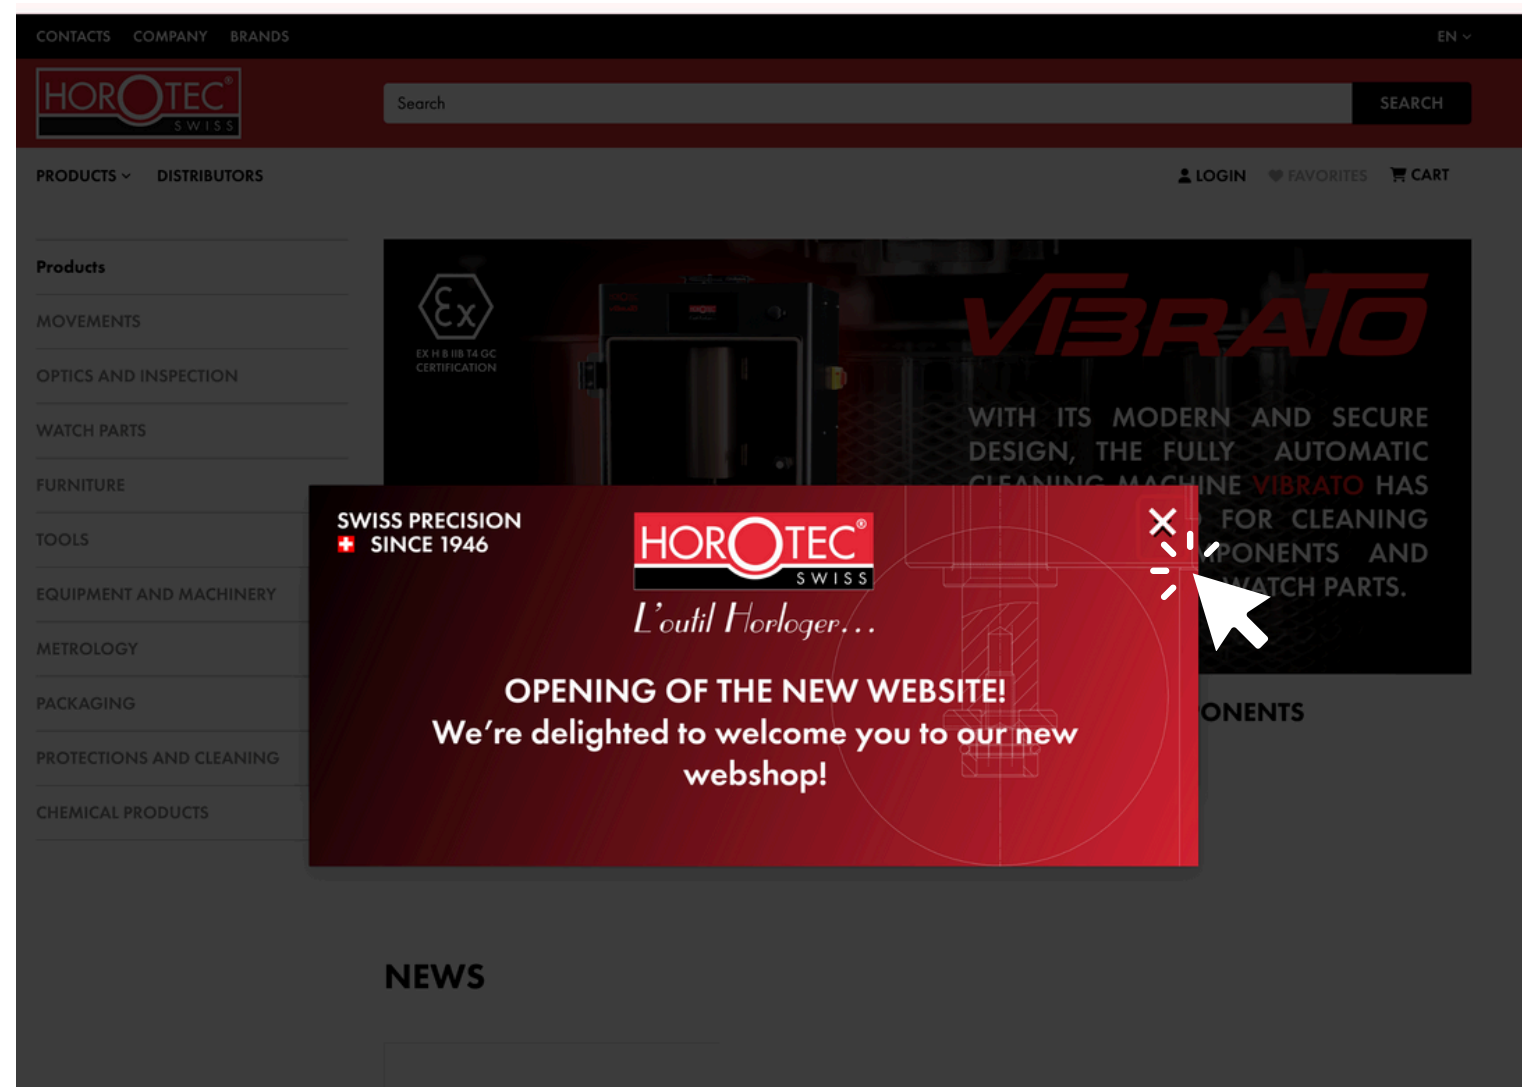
CONTACTS COMPANY BRANDS

EN

HOROTEC® SWISS

Search

SEARCH

PRODUCTS DISTRIBUTORS

LOGIN FAVORITES CART

Products

MOVEMENTS

OPTICS AND INSPECTION

WATCH PARTS

FURNITURE

TOOLS

EQUIPMENT AND MACHINERY

METROLOGY

PACKAGING

PROTECTIONS AND CLEANING

CHEMICAL PRODUCTS

Ex

EX H B IIB T4 GC CERTIFICATION

VIBRATO

WITH ITS MODERN AND SECURE DESIGN, THE FULLY AUTOMATIC CLEANING MACHINE VIBRATO HAS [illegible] FOR CLEANING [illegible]PONENTS AND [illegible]WATCH PARTS.

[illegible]ONENTS

SWISS PRECISION SINCE 1946

HOROTEC® SWISS

L'outil Horloger...

OPENING OF THE NEW WEBSITE!

We're delighted to welcome you to our new webshop!

NEWS